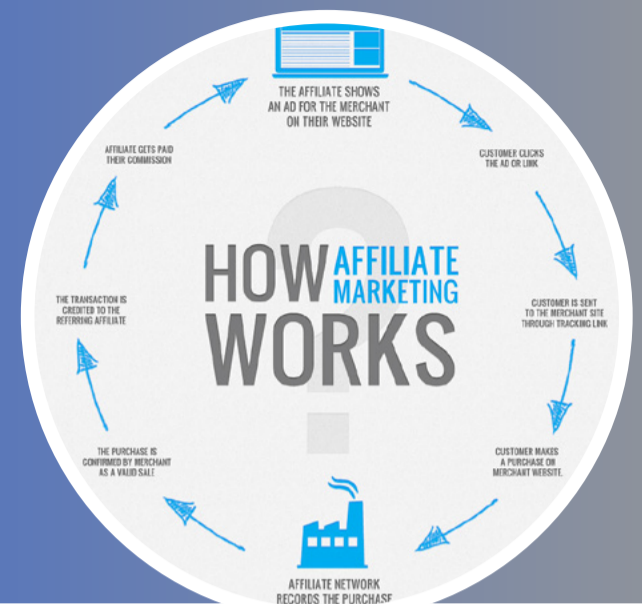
THE AFFILIATE SHOWS AN AD FOR THE MERCHANT ON THEIR WEBSITE

CUSTOMER CLICKS THE AD OR LINK

CUSTOMER IS SENT TO THE MERCHANT SITE THROUGH TRACKING LINK

CUSTOMER MAKES A PURCHASE ON MERCHANT WEBSITE

AFFILIATE NETWORK RECORDS THE PURCHASE

THE PURCHASE IS CONFIRMED BY MERCHANT AS A VALID SALE

THE TRANSACTION IS CREDITED TO THE REFERRING AFFILIATE

AFFILIATE GETS PAID THEIR COMMISSION

HOW AFFILIATE MARKETING WORKS